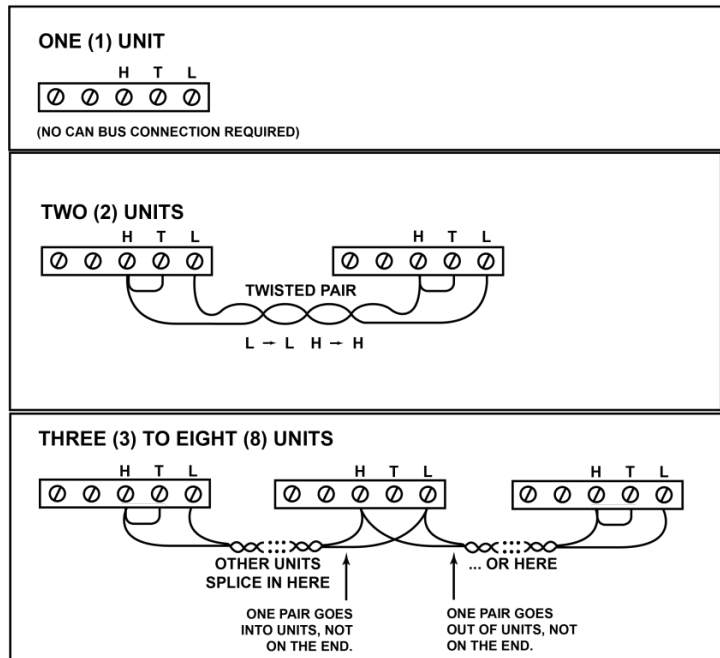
ONE (1) UNIT

H T L

(NO CAN BUS CONNECTION REQUIRED)

TWO (2) UNITS

H T L

H T L

TWISTED PAIR

L → L H → H

THREE (3) TO EIGHT (8) UNITS

H T L

H T L

H T L

OTHER UNITS SPLICE IN HERE

... OR HERE

ONE PAIR GOES INTO UNITS, NOT ON THE END.

ONE PAIR GOES OUT OF UNITS, NOT ON THE END.